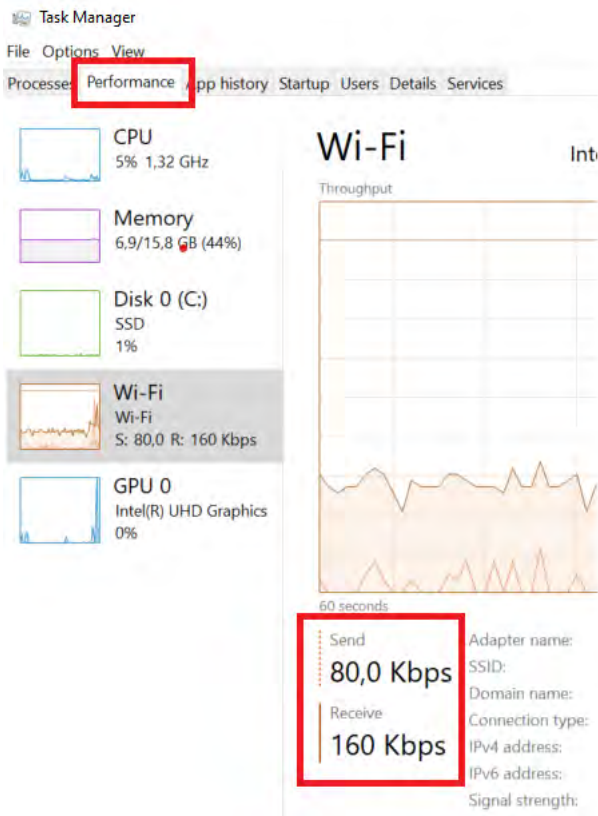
Task Manager

File Options View

Processes Performance App history Startup Users Details Services

CPU
5% 1,32 GHz

Memory
6,9/15,8 GB (44%)

Disk 0 (C:)
SSD
1%

Wi-Fi
Wi-Fi
S: 80,0 R: 160 Kbps

GPU 0
Intel(R) UHD Graphics
0%

Wi-Fi

Int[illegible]

Throughput

60 seconds

Send
80,0 Kbps

Receive
160 Kbps

Adapter name:
SSID:
Domain name:
Connection type:
IPv4 address:
IPv6 address:
Signal strength: